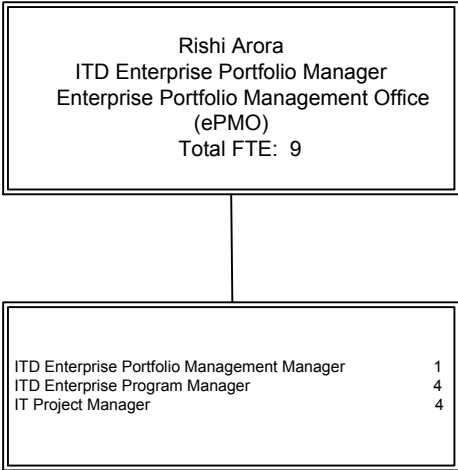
Rishi Arora
ITD Enterprise Portfolio Manager
Enterprise Portfolio Management Office
(ePMO)
Total FTE: 9

ITD Enterprise Portfolio Management Manager 1
ITD Enterprise Program Manager 4
IT Project Manager 4